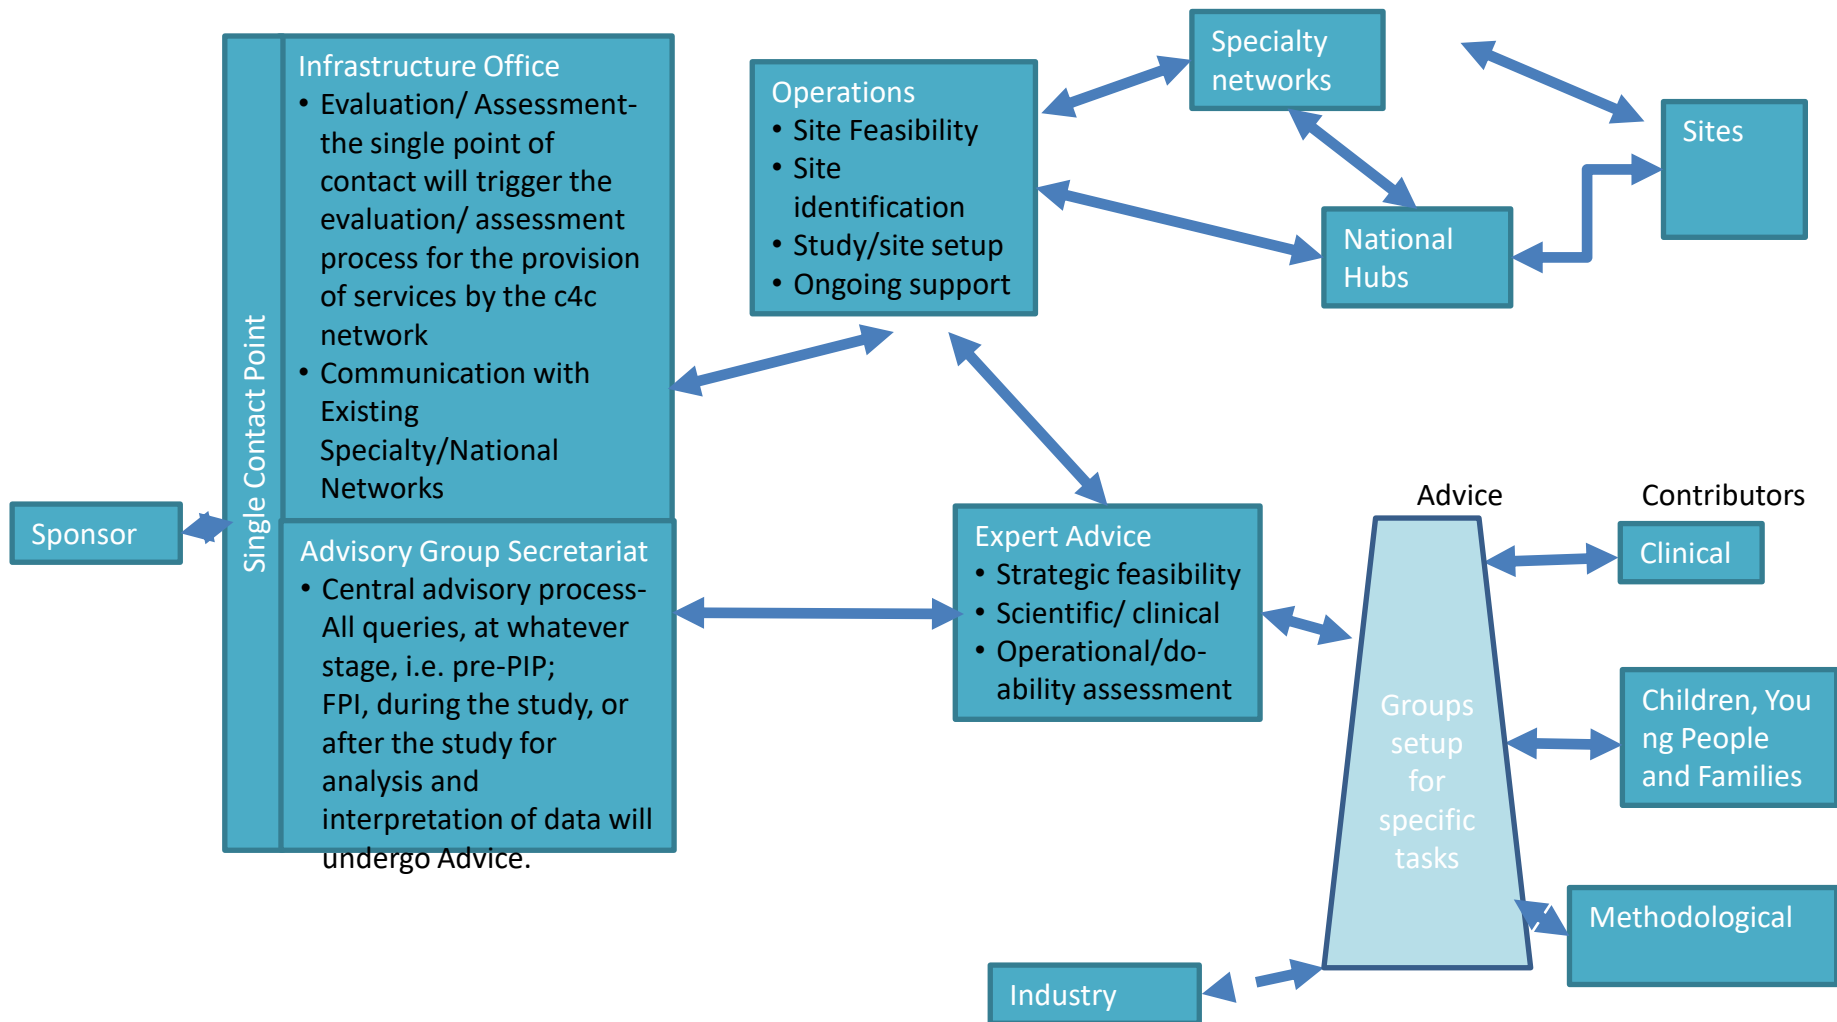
Single Contact Point

Infrastructure Office
• Evaluation/ Assessment- the single point of contact will trigger the evaluation/ assessment process for the provision of services by the c4c network
• Communication with Existing Specialty/National Networks

Advisory Group Secretariat
• Central advisory process- All queries, at whatever stage, i.e. pre-PIP; FPI, during the study, or after the study for analysis and interpretation of data will undergo Advice.

Sponsor

Operations
• Site Feasibility
• Site identification
• Study/site setup
• Ongoing support

Specialty networks

Sites

National Hubs

Expert Advice
• Strategic feasibility
• Scientific/ clinical
• Operational/do-ability assessment

Advice

Contributors

Groups setup for specific tasks

Clinical

Children, You ng People and Families

Methodological

Industry